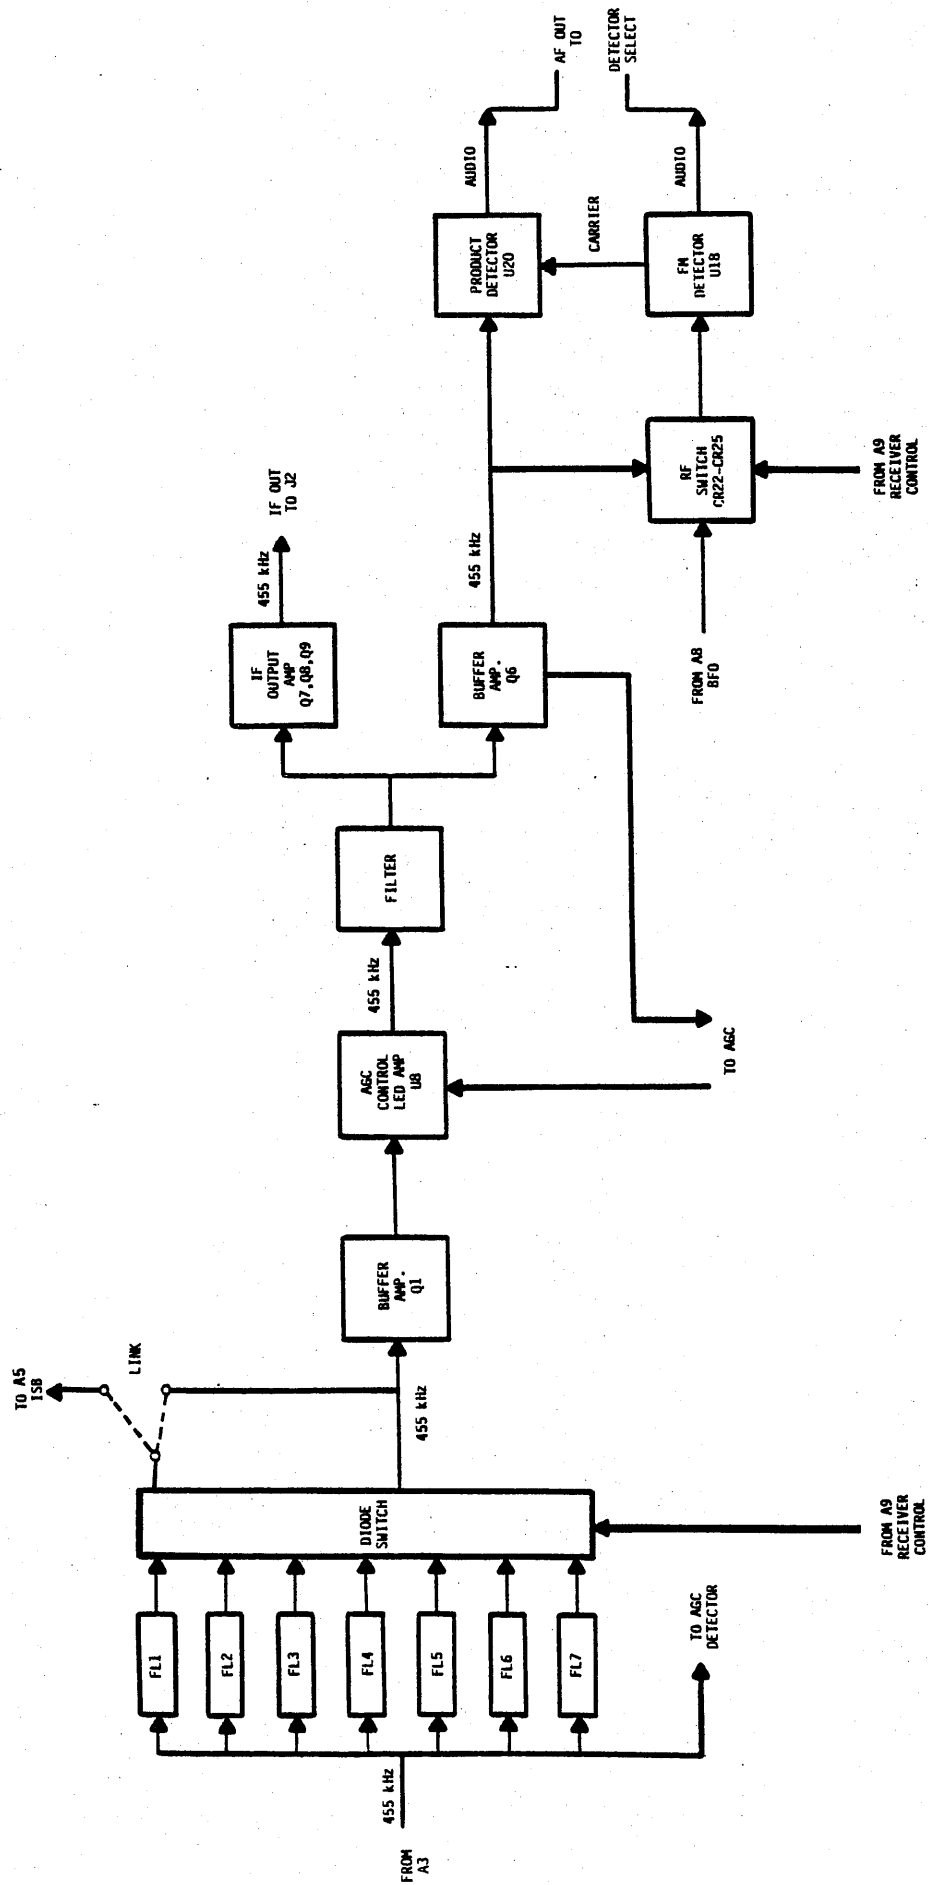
FROM A3

455 kHz

FL1

FL2

FL3

FL4

FL5

FL6

FL7

TO AGC DETECTOR

DIODE SWITCH

FROM A9 RECEIVER CONTROL

TO A5 ISB

LINK

455 kHz

BUFFER AMP. Q1

AGC CONTROL LED AMP U8

455 kHz

FILTER

TO AGC

IF OUTPUT AMP Q7,Q8,Q9

455 kHz

IF OUT TO J2

BUFFER AMP. Q6

455 kHz

FROM A8 BFO

RF SWITCH CR22-CR25

FROM A9 RECEIVER CONTROL

PRODUCT DETECTOR U20

CARRIER

FM DETECTOR U18

AUDIO

AUDIO

AF OUT TO

DETECTOR SELECT